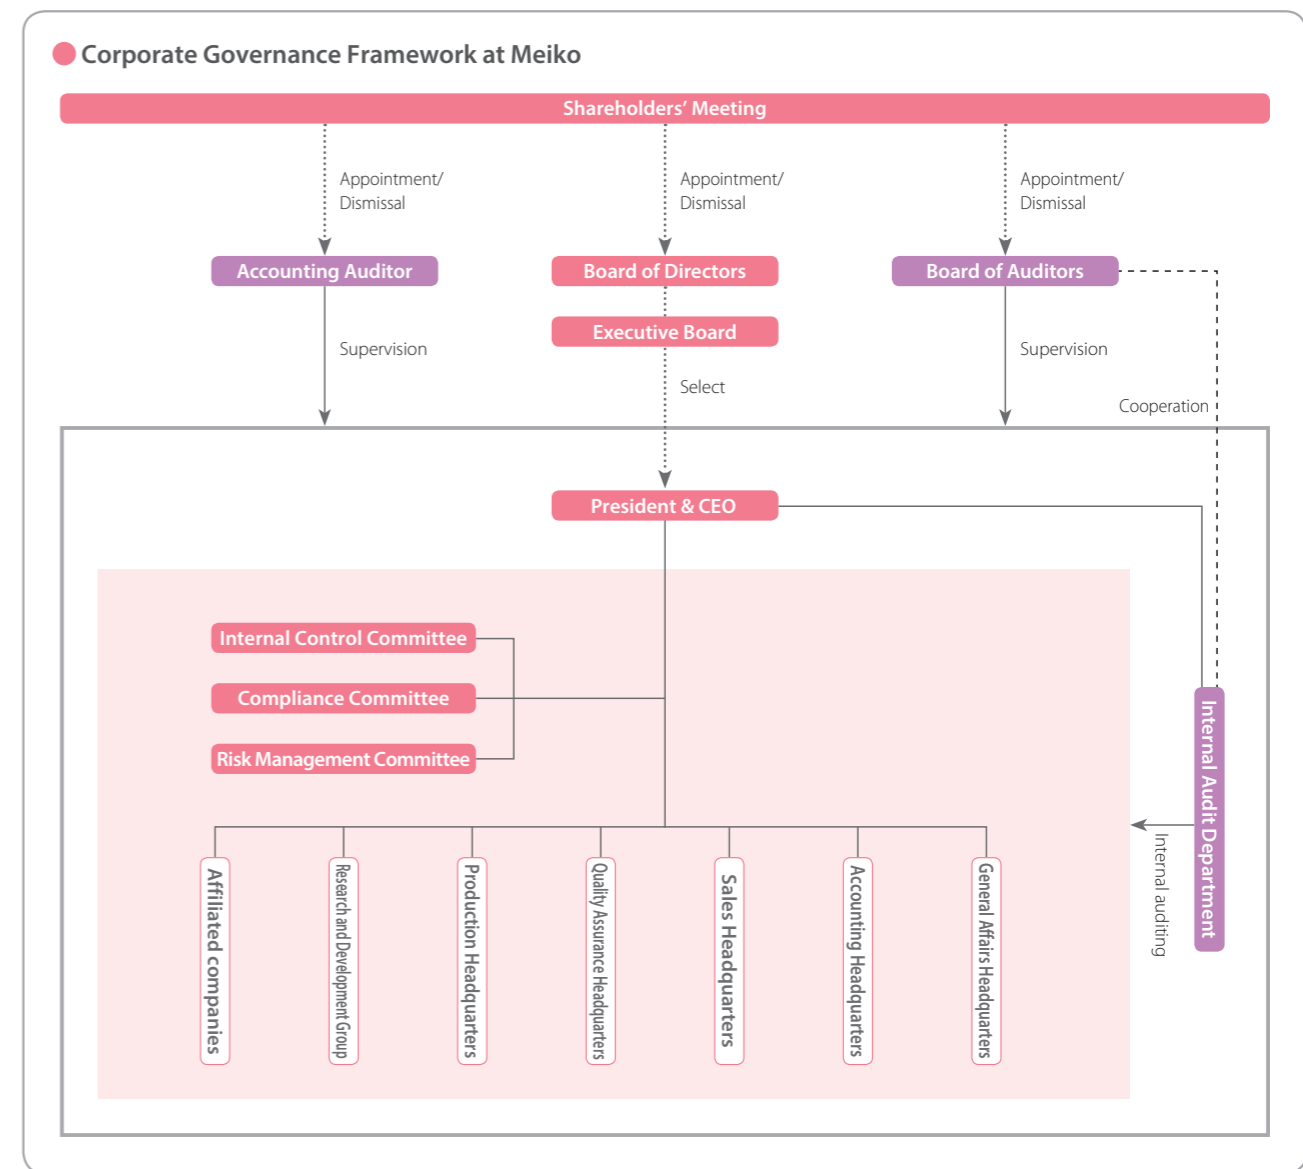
Corporate Governance Framework at Meiko

Shareholders' Meeting

Appointment/ Dismissal

Appointment/ Dismissal

Appointment/ Dismissal

Accounting Auditor

Board of Directors

Board of Auditors

Executive Board

Supervision

Select

Supervision

Cooperation

President & CEO

Internal Control Committee

Compliance Committee

Risk Management Committee

Internal Audit Department

Internal auditing

Affiliated companies

Research and Development Group

Production Headquarters

Quality Assurance Headquarters

Sales Headquarters

Accounting Headquarters

General Affairs Headquarters